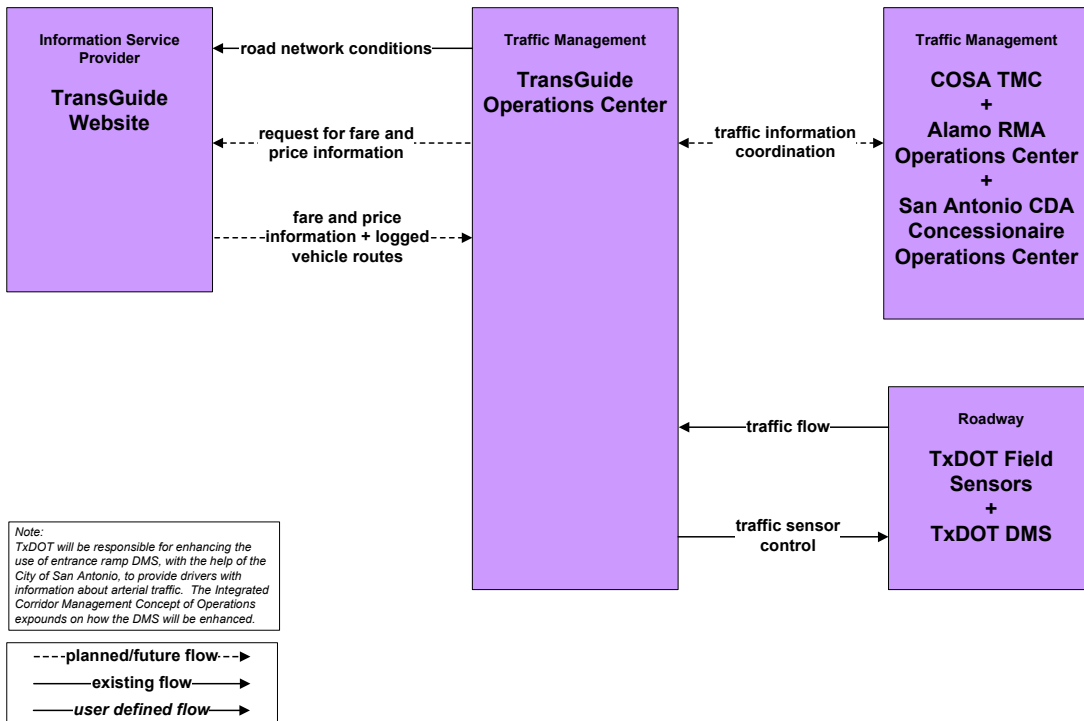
Information Service Provider

TransGuide Website

road network conditions

request for fare and price information

fare and price information + logged vehicle routes

Traffic Management

TransGuide Operations Center

traffic information coordination

Traffic Management

COSA TMC
+
Alamo RMA Operations Center
+
San Antonio CDA Concessionaire Operations Center

traffic flow

traffic sensor control

Roadway

TxDOT Field Sensors
+
TxDOT DMS

Note:
TxDOT will be responsible for enhancing the use of entrance ramp DMS, with the help of the City of San Antonio, to provide drivers with information about arterial traffic. The Integrated Corridor Management Concept of Operations expounds on how the DMS will be enhanced.

planned/future flow
existing flow
user defined flow